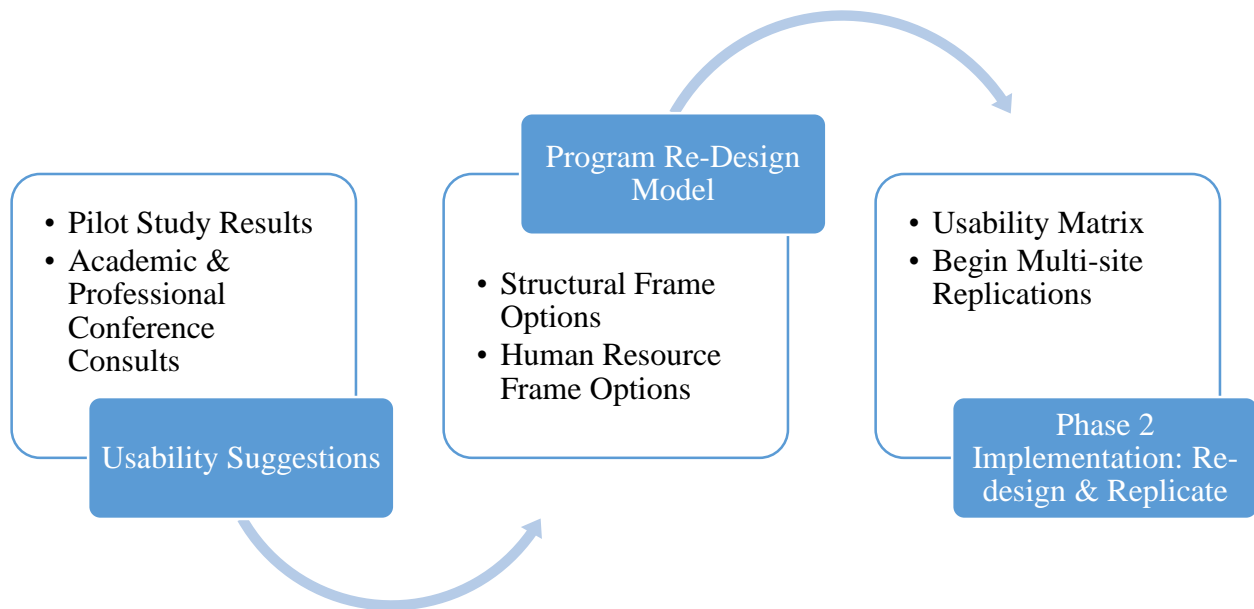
• Pilot Study Results
• Academic & Professional Conference Consults

Usability Suggestions

Program Re-Design Model

• Structural Frame Options
• Human Resource Frame Options

• Usability Matrix
• Begin Multi-site Replications

Phase 2 Implementation: Re-design & Replicate